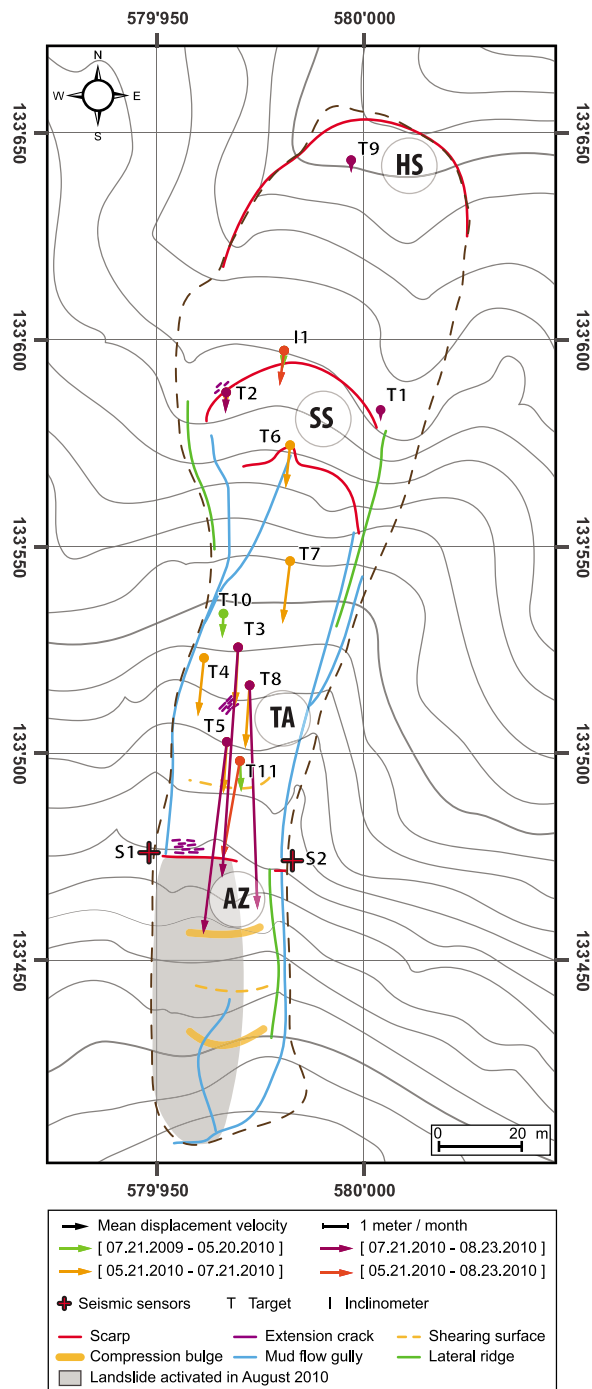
579'950
580'000
N
W
E
S
133'650
133'650
133'600
133'600
133'550
133'550
133'500
133'500
133'450
133'450
T9
HS
I1
T2
SS
T1
T6
T7
T10
T3
T4
T8
TA
T5
T11
S1
S2
AZ
0
20 m
579'950
580'000

Mean displacement velocity
1 meter / month
[ 07.21.2009 - 05.20.2010 ]
[ 07.21.2010 - 08.23.2010 ]
[ 05.21.2010 - 07.21.2010 ]
[ 05.21.2010 - 08.23.2010 ]
Seismic sensors
T Target
I Inclinometer
Scarp
Extension crack
Shearing surface
Compression bulge
Mud flow gully
Lateral ridge
Landslide activated in August 2010